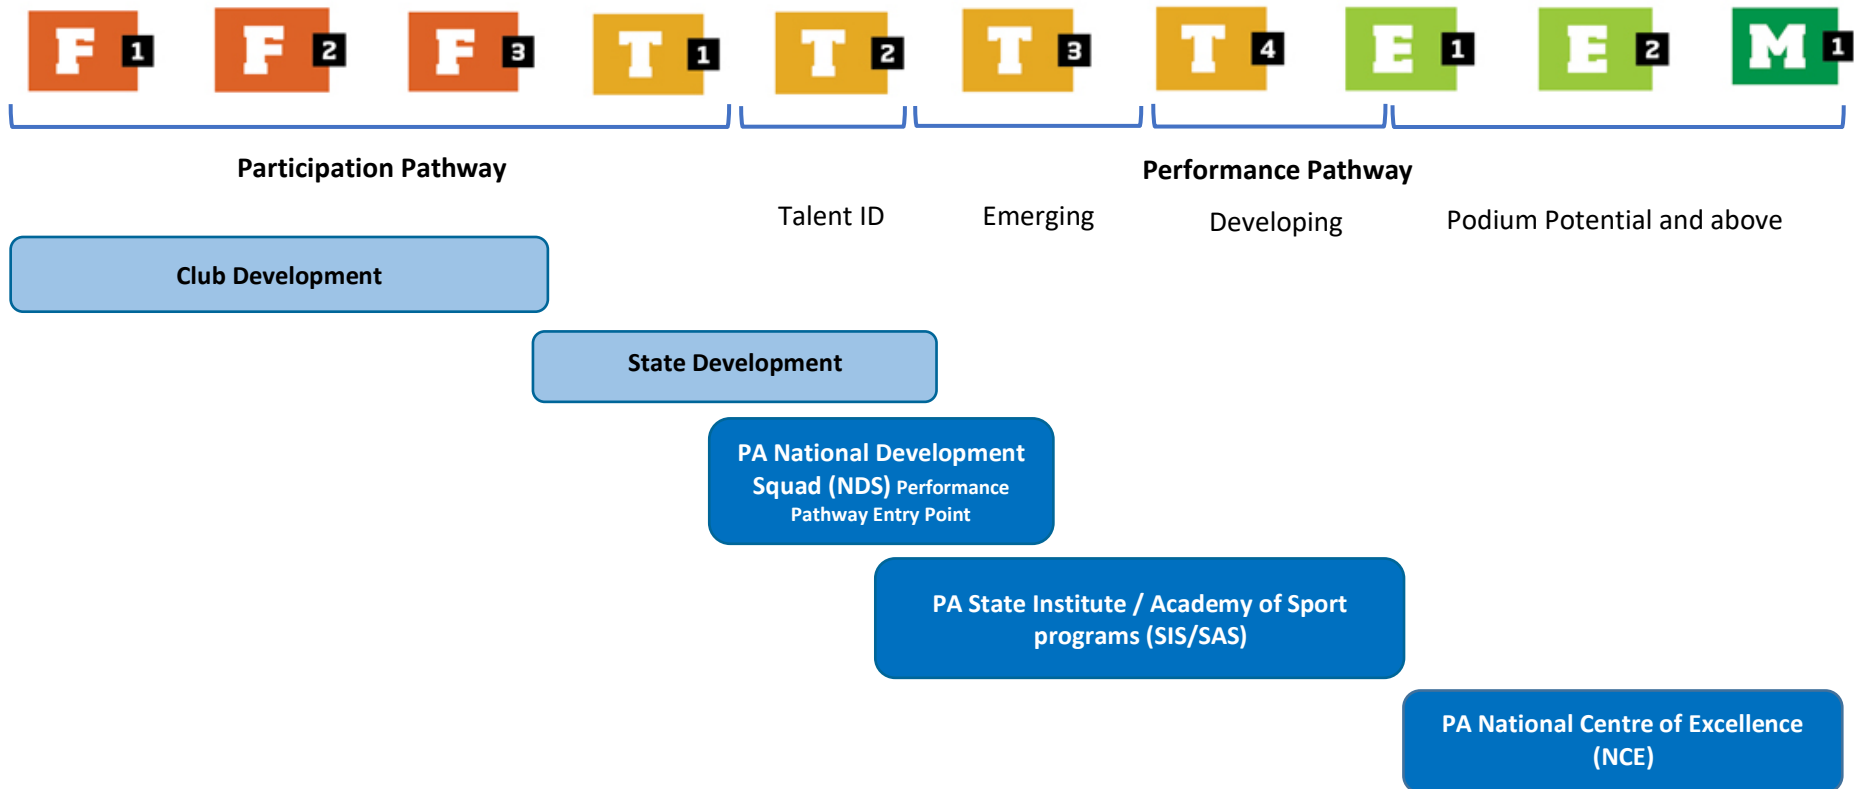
F1 F2 F3 T1 T2 T3 T4 E1 E2 M1

Participation Pathway

Performance Pathway

Talent ID

Emerging

Developing

Podium Potential and above

Club Development

State Development

PA National Development Squad (NDS) Performance Pathway Entry Point

PA State Institute / Academy of Sport programs (SIS/SAS)

PA National Centre of Excellence (NCE)